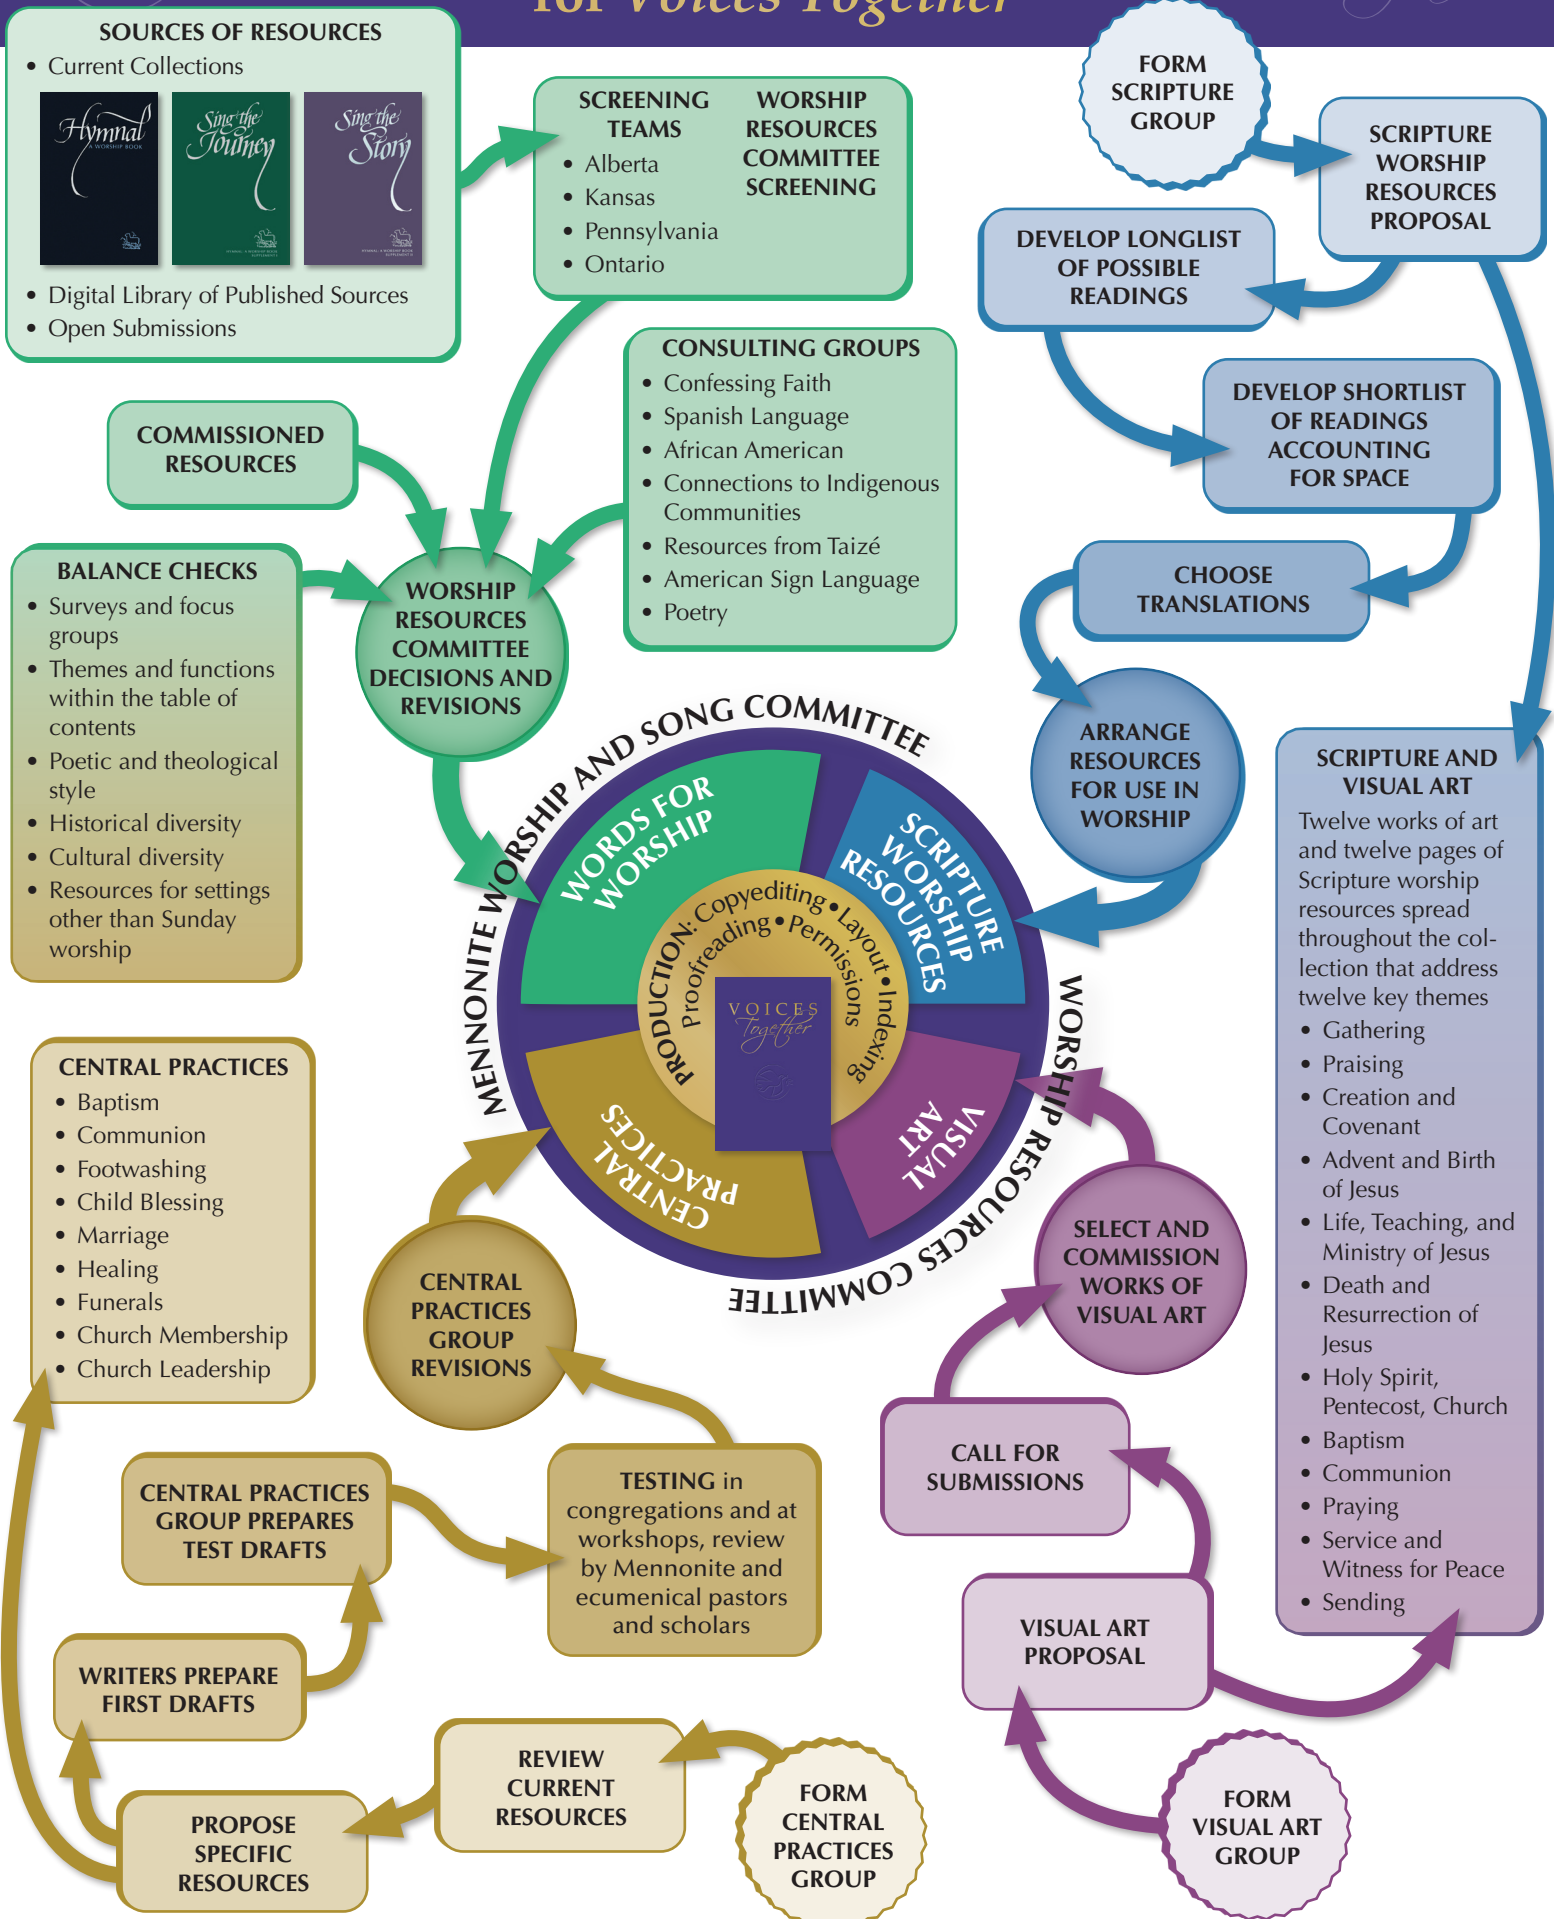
for Voices Together

SOURCES OF RESOURCES
• Current Collections

Hymnal A WORSHIP BOOK

Sing the Journey

Sing the Story

• Digital Library of Published Sources
• Open Submissions

SCREENING TEAMS
• Alberta
• Kansas
• Pennsylvania
• Ontario

WORSHIP RESOURCES COMMITTEE SCREENING

FORM SCRIPTURE GROUP

SCRIPTURE WORSHIP RESOURCES PROPOSAL

DEVELOP LONGLIST OF POSSIBLE READINGS

DEVELOP SHORTLIST OF READINGS ACCOUNTING FOR SPACE

CHOOSE TRANSLATIONS

ARRANGE RESOURCES FOR USE IN WORSHIP

COMMISSIONED RESOURCES

CONSULTING GROUPS
• Confessing Faith
• Spanish Language
• African American
• Connections to Indigenous Communities
• Resources from Taizé
• American Sign Language
• Poetry

BALANCE CHECKS
• Surveys and focus groups
• Themes and functions within the table of contents
• Poetic and theological style
• Historical diversity
• Cultural diversity
• Resources for settings other than Sunday worship

WORSHIP RESOURCES COMMITTEE DECISIONS AND REVISIONS

MENNONITE WORSHIP AND SONG COMMITTEE

WORDS FOR WORSHIP

SCRIPTURE WORSHIP RESOURCES

VISUAL ART

CENTRAL PRACTICES

PRODUCTION: Copyediting • Layout • Indexing • Proofreading • Permissions

VOICES Together

WORSHIP RESOURCES COMMITTEE

SCRIPTURE AND VISUAL ART
Twelve works of art and twelve pages of Scripture worship resources spread throughout the collection that address twelve key themes
• Gathering
• Praising
• Creation and Covenant
• Advent and Birth of Jesus
• Life, Teaching, and Ministry of Jesus
• Death and Resurrection of Jesus
• Holy Spirit, Pentecost, Church
• Baptism
• Communion
• Praying
• Service and Witness for Peace
• Sending

CENTRAL PRACTICES
• Baptism
• Communion
• Footwashing
• Child Blessing
• Marriage
• Healing
• Funerals
• Church Membership
• Church Leadership

CENTRAL PRACTICES GROUP REVISIONS

SELECT AND COMMISSION WORKS OF VISUAL ART

CALL FOR SUBMISSIONS

CENTRAL PRACTICES GROUP PREPARES TEST DRAFTS

TESTING in congregations and at workshops, review by Mennonite and ecumenical pastors and scholars

VISUAL ART PROPOSAL

WRITERS PREPARE FIRST DRAFTS

REVIEW CURRENT RESOURCES

FORM CENTRAL PRACTICES GROUP

PROPOSE SPECIFIC RESOURCES

FORM VISUAL ART GROUP